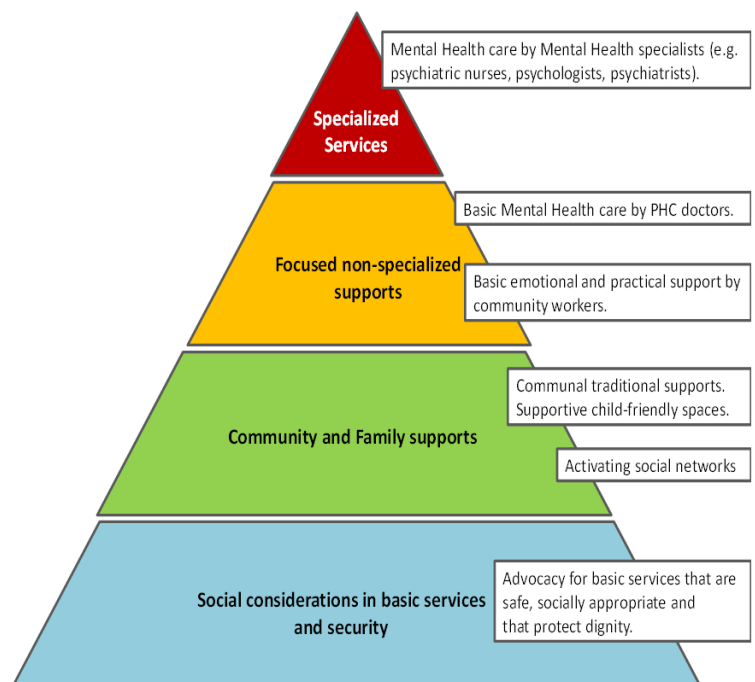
Mental Health care by Mental Health specialists (e.g. psychiatric nurses, psychologists, psychiatrists).

Specialized Services

Basic Mental Health care by PHC doctors.

Focused non-specialized supports

Basic emotional and practical support by community workers.

Communal traditional supports. Supportive child-friendly spaces.

Community and Family supports

Activating social networks

Advocacy for basic services that are safe, socially appropriate and that protect dignity.

Social considerations in basic services and security